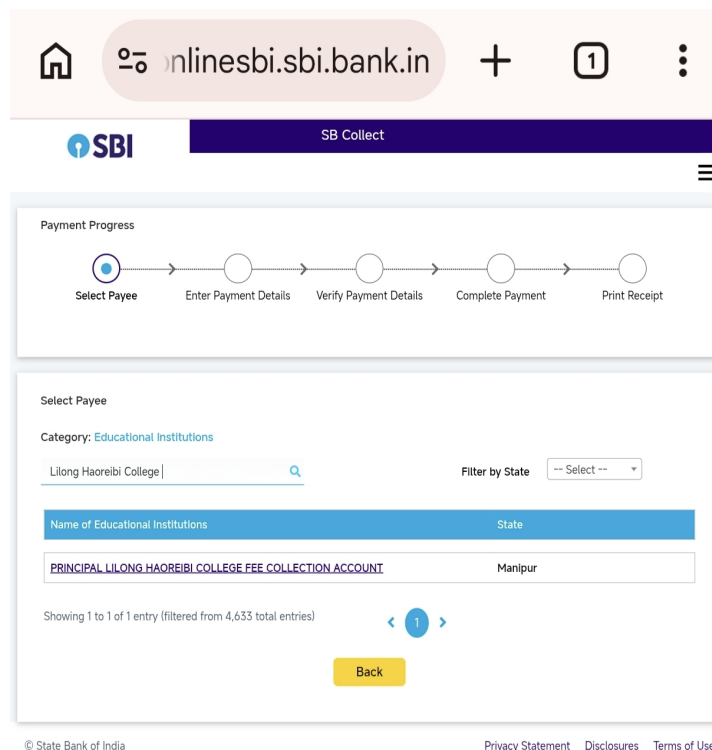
onlinesbi.sbi.bank.in

1

SBI

SB Collect

Payment Progress

Select Payee

Enter Payment Details

Verify Payment Details

Complete Payment

Print Receipt

Select Payee

Category: Educational Institutions

Lilong Haoreibi College

Filter by State

-- Select --

| Name of Educational Institutions | State |
|---|---|
| PRINCIPAL LILONG HAOREIBI COLLEGE FEE COLLECTION ACCOUNT | Manipur |

Showing 1 to 1 of 1 entry (filtered from 4,633 total entries)

1

Back

© State Bank of India

Privacy Statement Disclosures Terms of Use